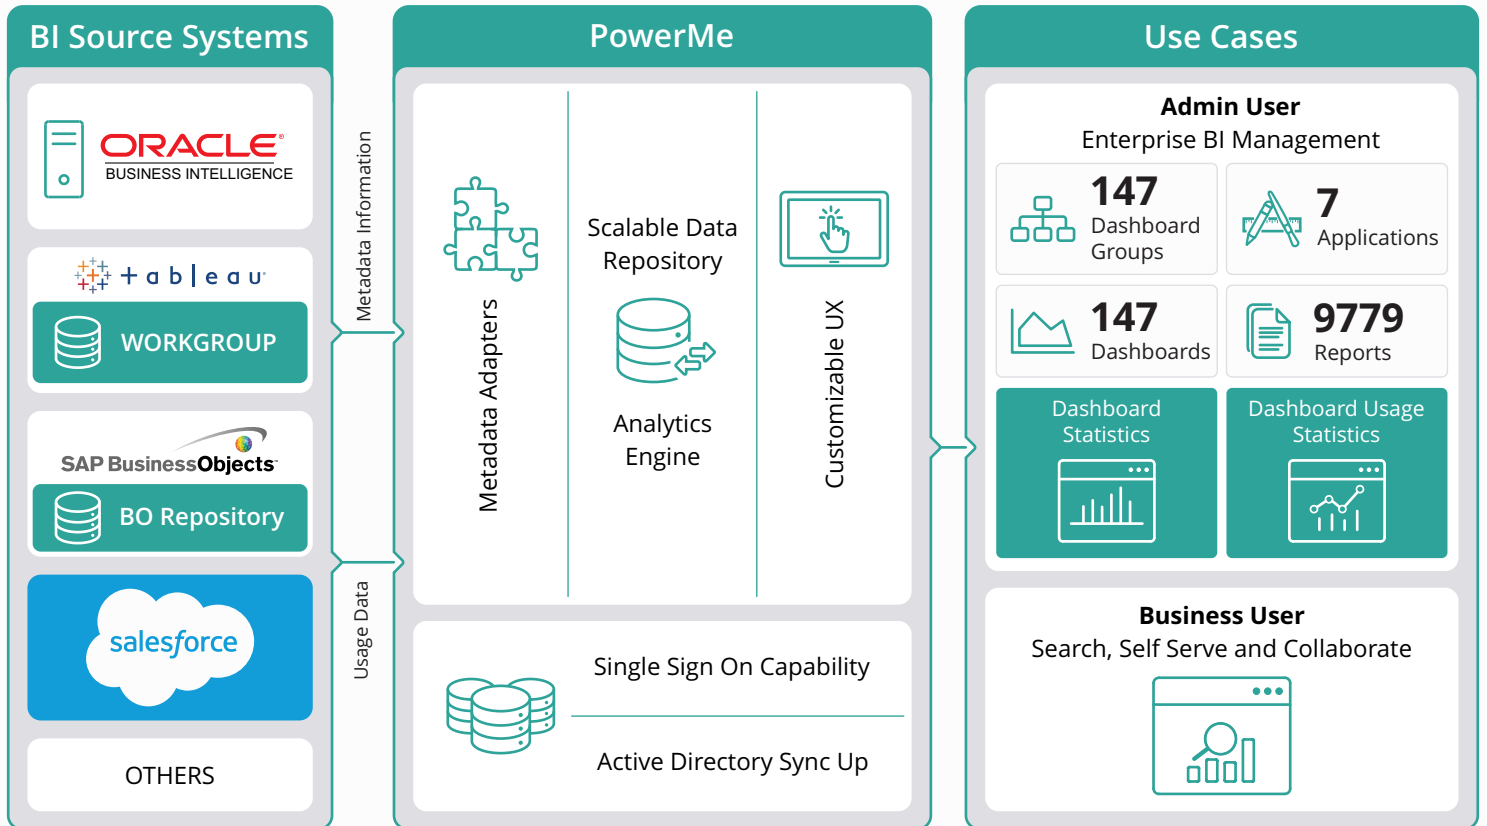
BI Source Systems

ORACLE
BUSINESS INTELLIGENCE

+ a b | e a u

WORKGROUP

SAP BusinessObjects

BO Repository

salesforce

OTHERS

Metadata Information

Usage Data

PowerMe

Metadata Adapters

Scalable Data Repository

Analytics Engine

Customizable UX

Single Sign On Capability

Active Directory Sync Up

Use Cases

Admin User
Enterprise BI Management

147 Dashboard Groups

7 Applications

147 Dashboards

9779 Reports

Dashboard Statistics

Dashboard Usage Statistics

Business User
Search, Self Serve and Collaborate